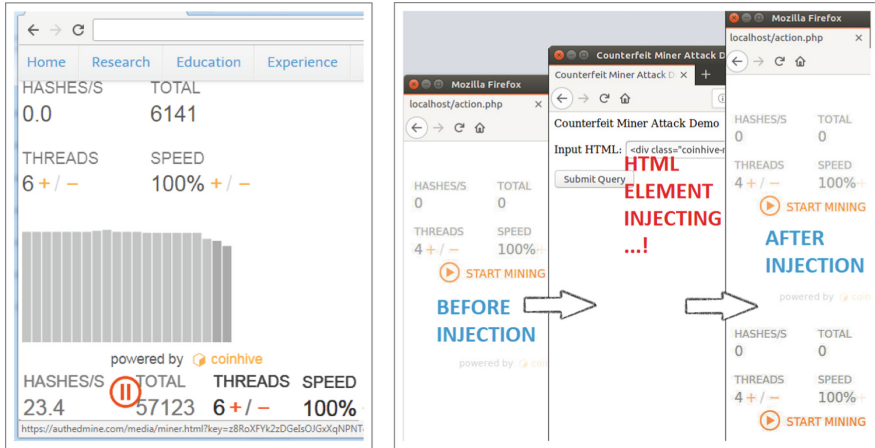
Home Research Education Experience

HASHES/S 0.0
TOTAL 6141
THREADS 6 + / −
SPEED 100% + / −

powered by coinhive

HASHES/S 23.4
TOTAL 57123
THREADS 6 + / −
SPEED 100%

https://authedmine.com/media/miner.html?key=z8RoXFYk2zDGeIsOJGxXqNPNT

Mozilla Firefox
localhost/action.php
HASHES/S 0
TOTAL 0
THREADS 4 + / −
SPEED 100%
START MINING
BEFORE INJECTION
powered by coin

Counterfeit Miner Attack D
Counterfeit Miner Attack De
Counterfeit Miner Attack Demo
Input HTML: <div class="coinhive-
Submit Query
HTML ELEMENT INJECTING ...!

Mozilla Firefox
localhost/action.php
HASHES/S 0
TOTAL 0
THREADS 4 + / −
SPEED 100%
START MINING
AFTER INJECTION
powered by coin
HASHES/S 0
TOTAL 0
THREADS 4 + / −
SPEED 100%
START MINING